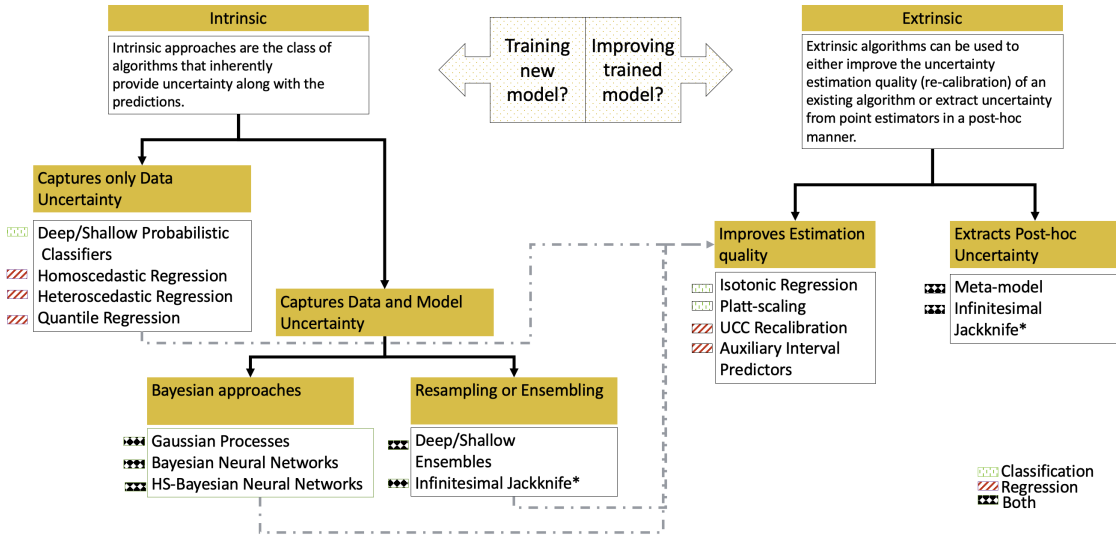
Intrinsic

Intrinsic approaches are the class of algorithms that inherently provide uncertainty along with the predictions.

Training new model?

Improving trained model?

Extrinsic

Extrinsic algorithms can be used to either improve the uncertainty estimation quality (re-calibration) of an existing algorithm or extract uncertainty from point estimators in a post-hoc manner.

Captures only Data Uncertainty

Deep/Shallow Probabilistic Classifiers
Homoscedastic Regression
Heteroscedastic Regression
Quantile Regression

Captures Data and Model Uncertainty

Improves Estimation quality

Isotonic Regression
Platt-scaling
UCC Recalibration
Auxiliary Interval Predictors

Extracts Post-hoc Uncertainty

Meta-model
Infinitesimal Jackknife*

Bayesian approaches

Gaussian Processes
Bayesian Neural Networks
HS-Bayesian Neural Networks

Resampling or Ensembling

Deep/Shallow Ensembles
Infinitesimal Jackknife*

Classification
Regression
Both